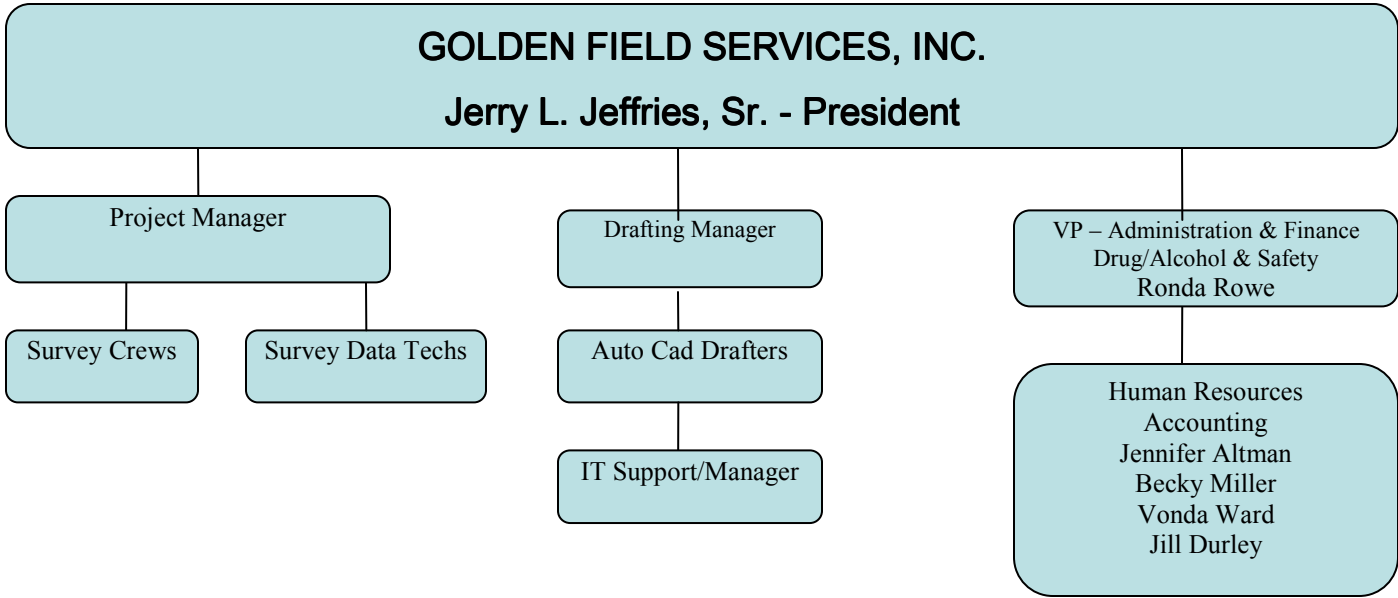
GOLDEN FIELD SERVICES, INC.
Jerry L. Jeffries, Sr. - President

Project Manager

Survey Crews

Survey Data Techs

Drafting Manager

Auto Cad Drafters

IT Support/Manager

VP – Administration & Finance
Drug/Alcohol & Safety
Ronda Rowe

Human Resources
Accounting
Jennifer Altman
Becky Miller
Vonda Ward
Jill Durley